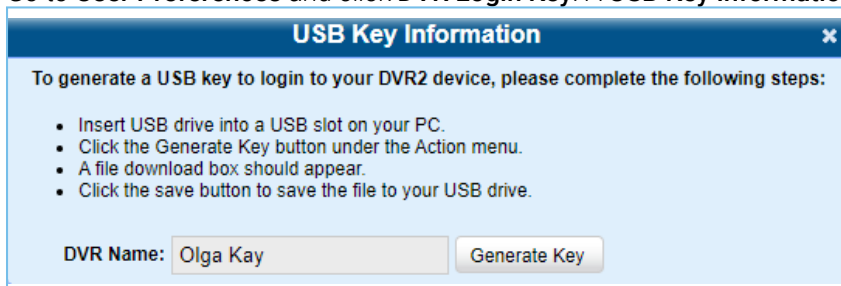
USB Key Information

×

To generate a USB key to login to your DVR2 device, please complete the following steps:

- Insert USB drive into a USB slot on your PC.
- Click the Generate Key button under the Action menu.
- A file download box should appear.
- Click the save button to save the file to your USB drive.

DVR Name: Olga Kay

Generate Key